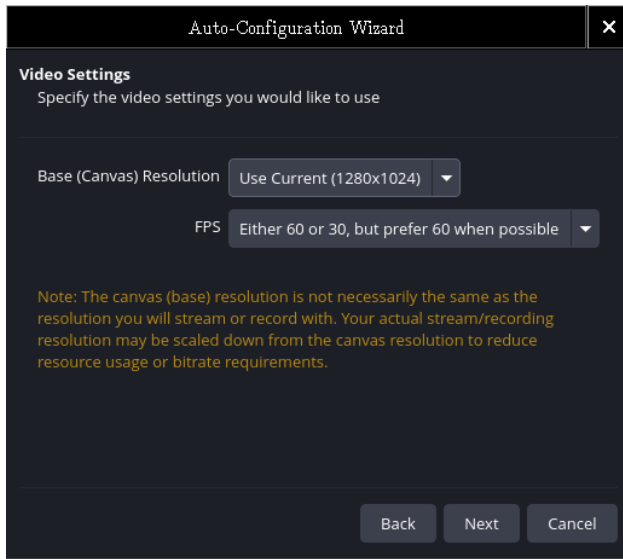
Auto-Configuration Wizard

✕

Video Settings
Specify the video settings you would like to use

Base (Canvas) Resolution Use Current (1280x1024)

FPS Either 60 or 30, but prefer 60 when possible

Note: The canvas (base) resolution is not necessarily the same as the resolution you will stream or record with. Your actual stream/recording resolution may be scaled down from the canvas resolution to reduce resource usage or bitrate requirements.

Back Next Cancel